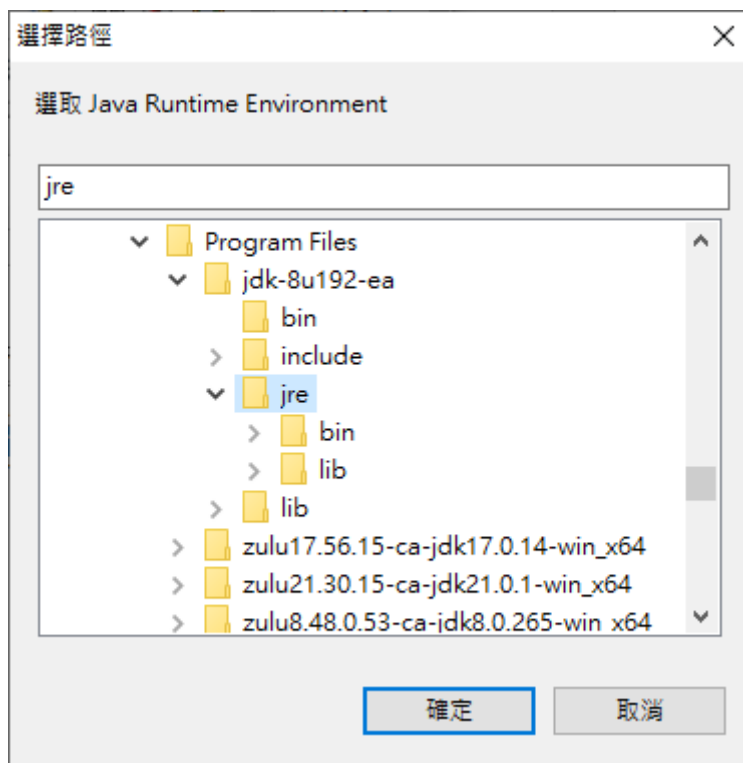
選擇路徑

×

選取 Java Runtime Environment

jre

Program Files
jdk-8u192-ea
bin
include
jre
bin
lib
lib
zulu17.56.15-ca-jdk17.0.14-win_x64
zulu21.30.15-ca-jdk21.0.1-win_x64
zulu8.48.0.53-ca-jdk8.0.265-win_x64

確定

取消